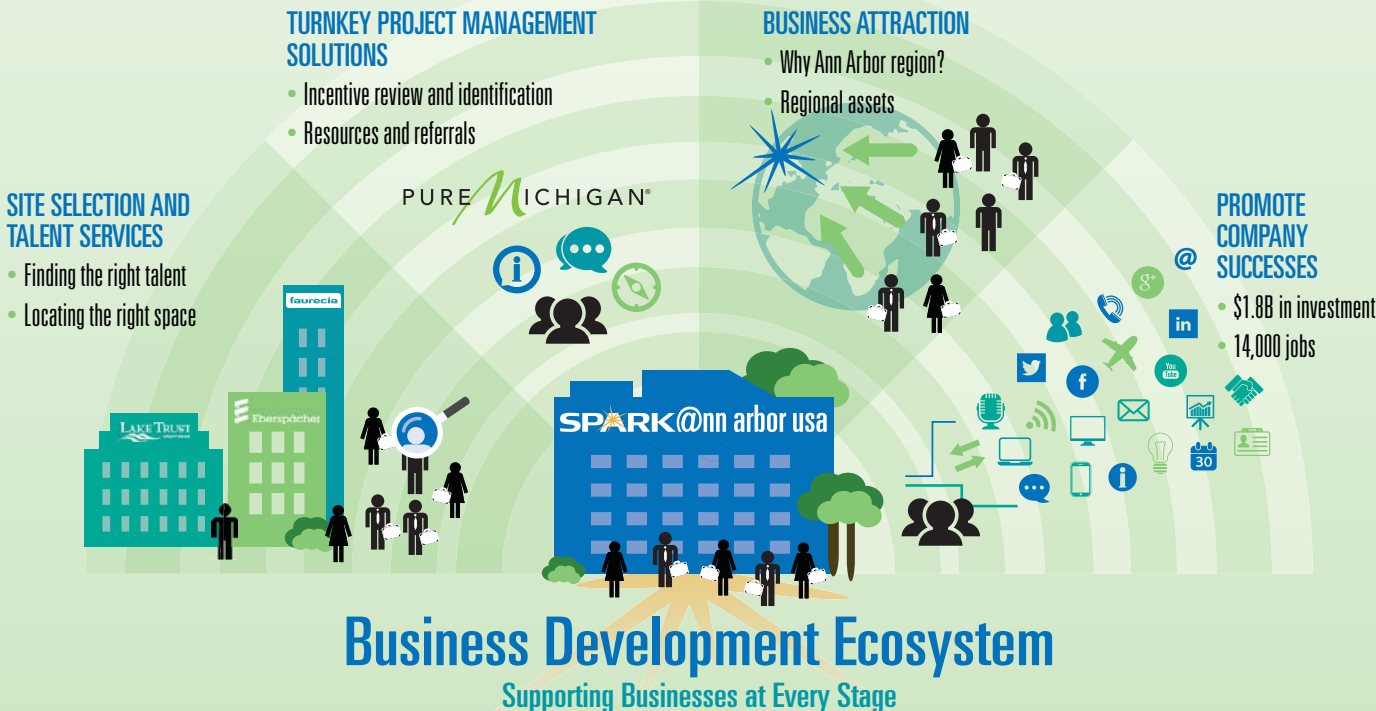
TURNKEY PROJECT MANAGEMENT SOLUTIONS

• Incentive review and identification

• Resources and referrals

BUSINESS ATTRACTION

• Why Ann Arbor region?

• Regional assets

SITE SELECTION AND TALENT SERVICES

• Finding the right talent

• Locating the right space

PURE MICHIGAN®

PROMOTE COMPANY SUCCESSES

• $1.8B in investment

• 14,000 jobs

faurecia

LAKE TRUST

Eberspächer

SPARK@nn arbor usa

30

Business Development Ecosystem

Supporting Businesses at Every Stage